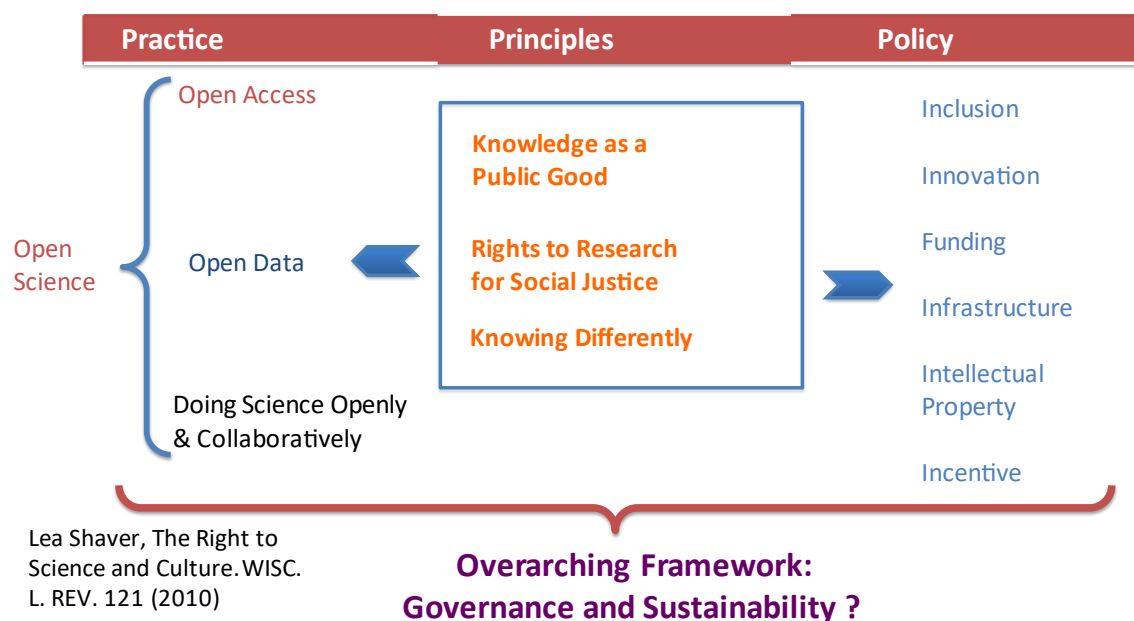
Practice

Principles

Policy

Open Science

Open Access

Open Data

Doing Science Openly & Collaboratively

Knowledge as a Public Good

Rights to Research for Social Justice

Knowing Differently

Inclusion

Innovation

Funding

Infrastructure

Intellectual Property

Incentive

Lea Shaver, The Right to Science and Culture. WISC. L. REV. 121 (2010)

Overarching Framework: Governance and Sustainability ?